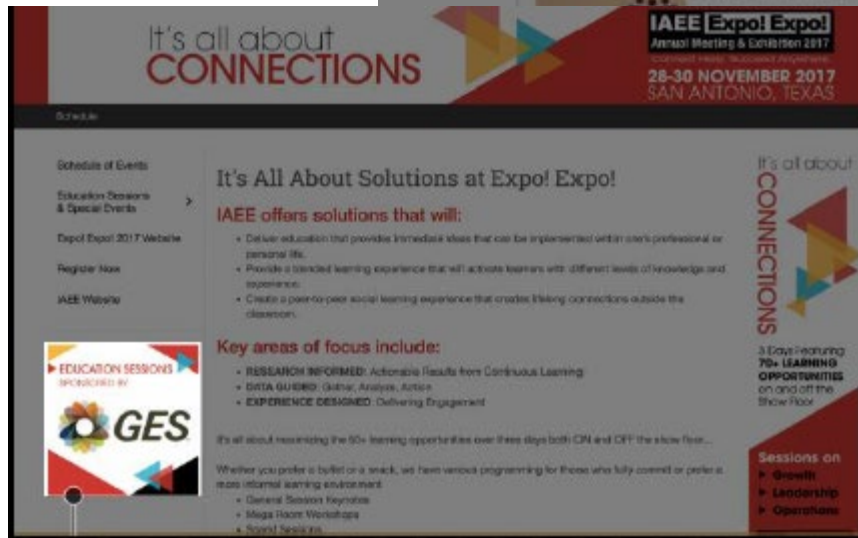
It's all about
CONNECTIONS

IAEE Expo! Expo!
Annual Meeting & Exhibition 2017
Connect Here. Succeed Anywhere.
28-30 NOVEMBER 2017
SAN ANTONIO, TEXAS

Schedule

Schedule of Events
Education Sessions & Special Events
Expo! Expo! 2017 Website
Register Now
IAEE Website

EDUCATION SESSIONS
SPONSORED BY
GES

It's All About Solutions at Expo! Expo!

IAEE offers solutions that will:

- Deliver education that provides immediate ideas that can be implemented within one's professional or personal life.
- Provide a blended learning experience that will activate learners with different levels of knowledge and experience.
- Create a peer-to-peer social learning experience that creates lifelong connections outside the classroom.

Key areas of focus include:

- RESEARCH INFORMED: Actionable Results from Continuous Learning
- DATA GUIDED: Gather, Analyze, Action
- EXPERIENCE DESIGNED: Delivering Engagement

It's all about maximizing the 50+ learning opportunities over three days both ON and OFF the show floor...

Whether you prefer a buffet or a snack, we have various programming for those who fully commit or prefer a more informal learning environment.
- General Session Keynotes
- Mega Room Workshops
- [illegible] Sessions

It's all about
CONNECTIONS

3 Days Featuring
70+ LEARNING OPPORTUNITIES
on and off the Show Floor

Sessions on
Growth
Leadership
Operations